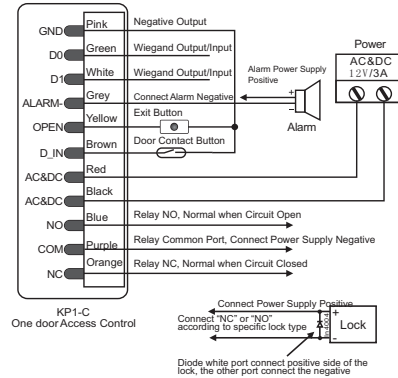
GND
D0
D1
ALARM-
OPEN
D_IN
AC&DC
AC&DC
NO
COM
NC

Pink
Green
White
Grey
Yellow
Brown
Red
Black
Blue
Purple
Orange

Negative Output
Wiegand Output/Input
Wiegand Output/Input
Connect Alarm Negative
Exit Button
Door Contact Button
Relay NO, Normal when Circuit Open
Relay Common Port, Connect Power Supply Negative
Relay NC, Normal when Circuit Closed

Alarm Power Supply Positive
+
-
Alarm

Power
AC&DC
12V/3A

KP1-C
One door Access Control

Connect Power Supply Positive
Connect "NC" or "NO" according to specific lock type
+
-
Lock
Diode white port connect positive side of the lock, the other port connect the negative